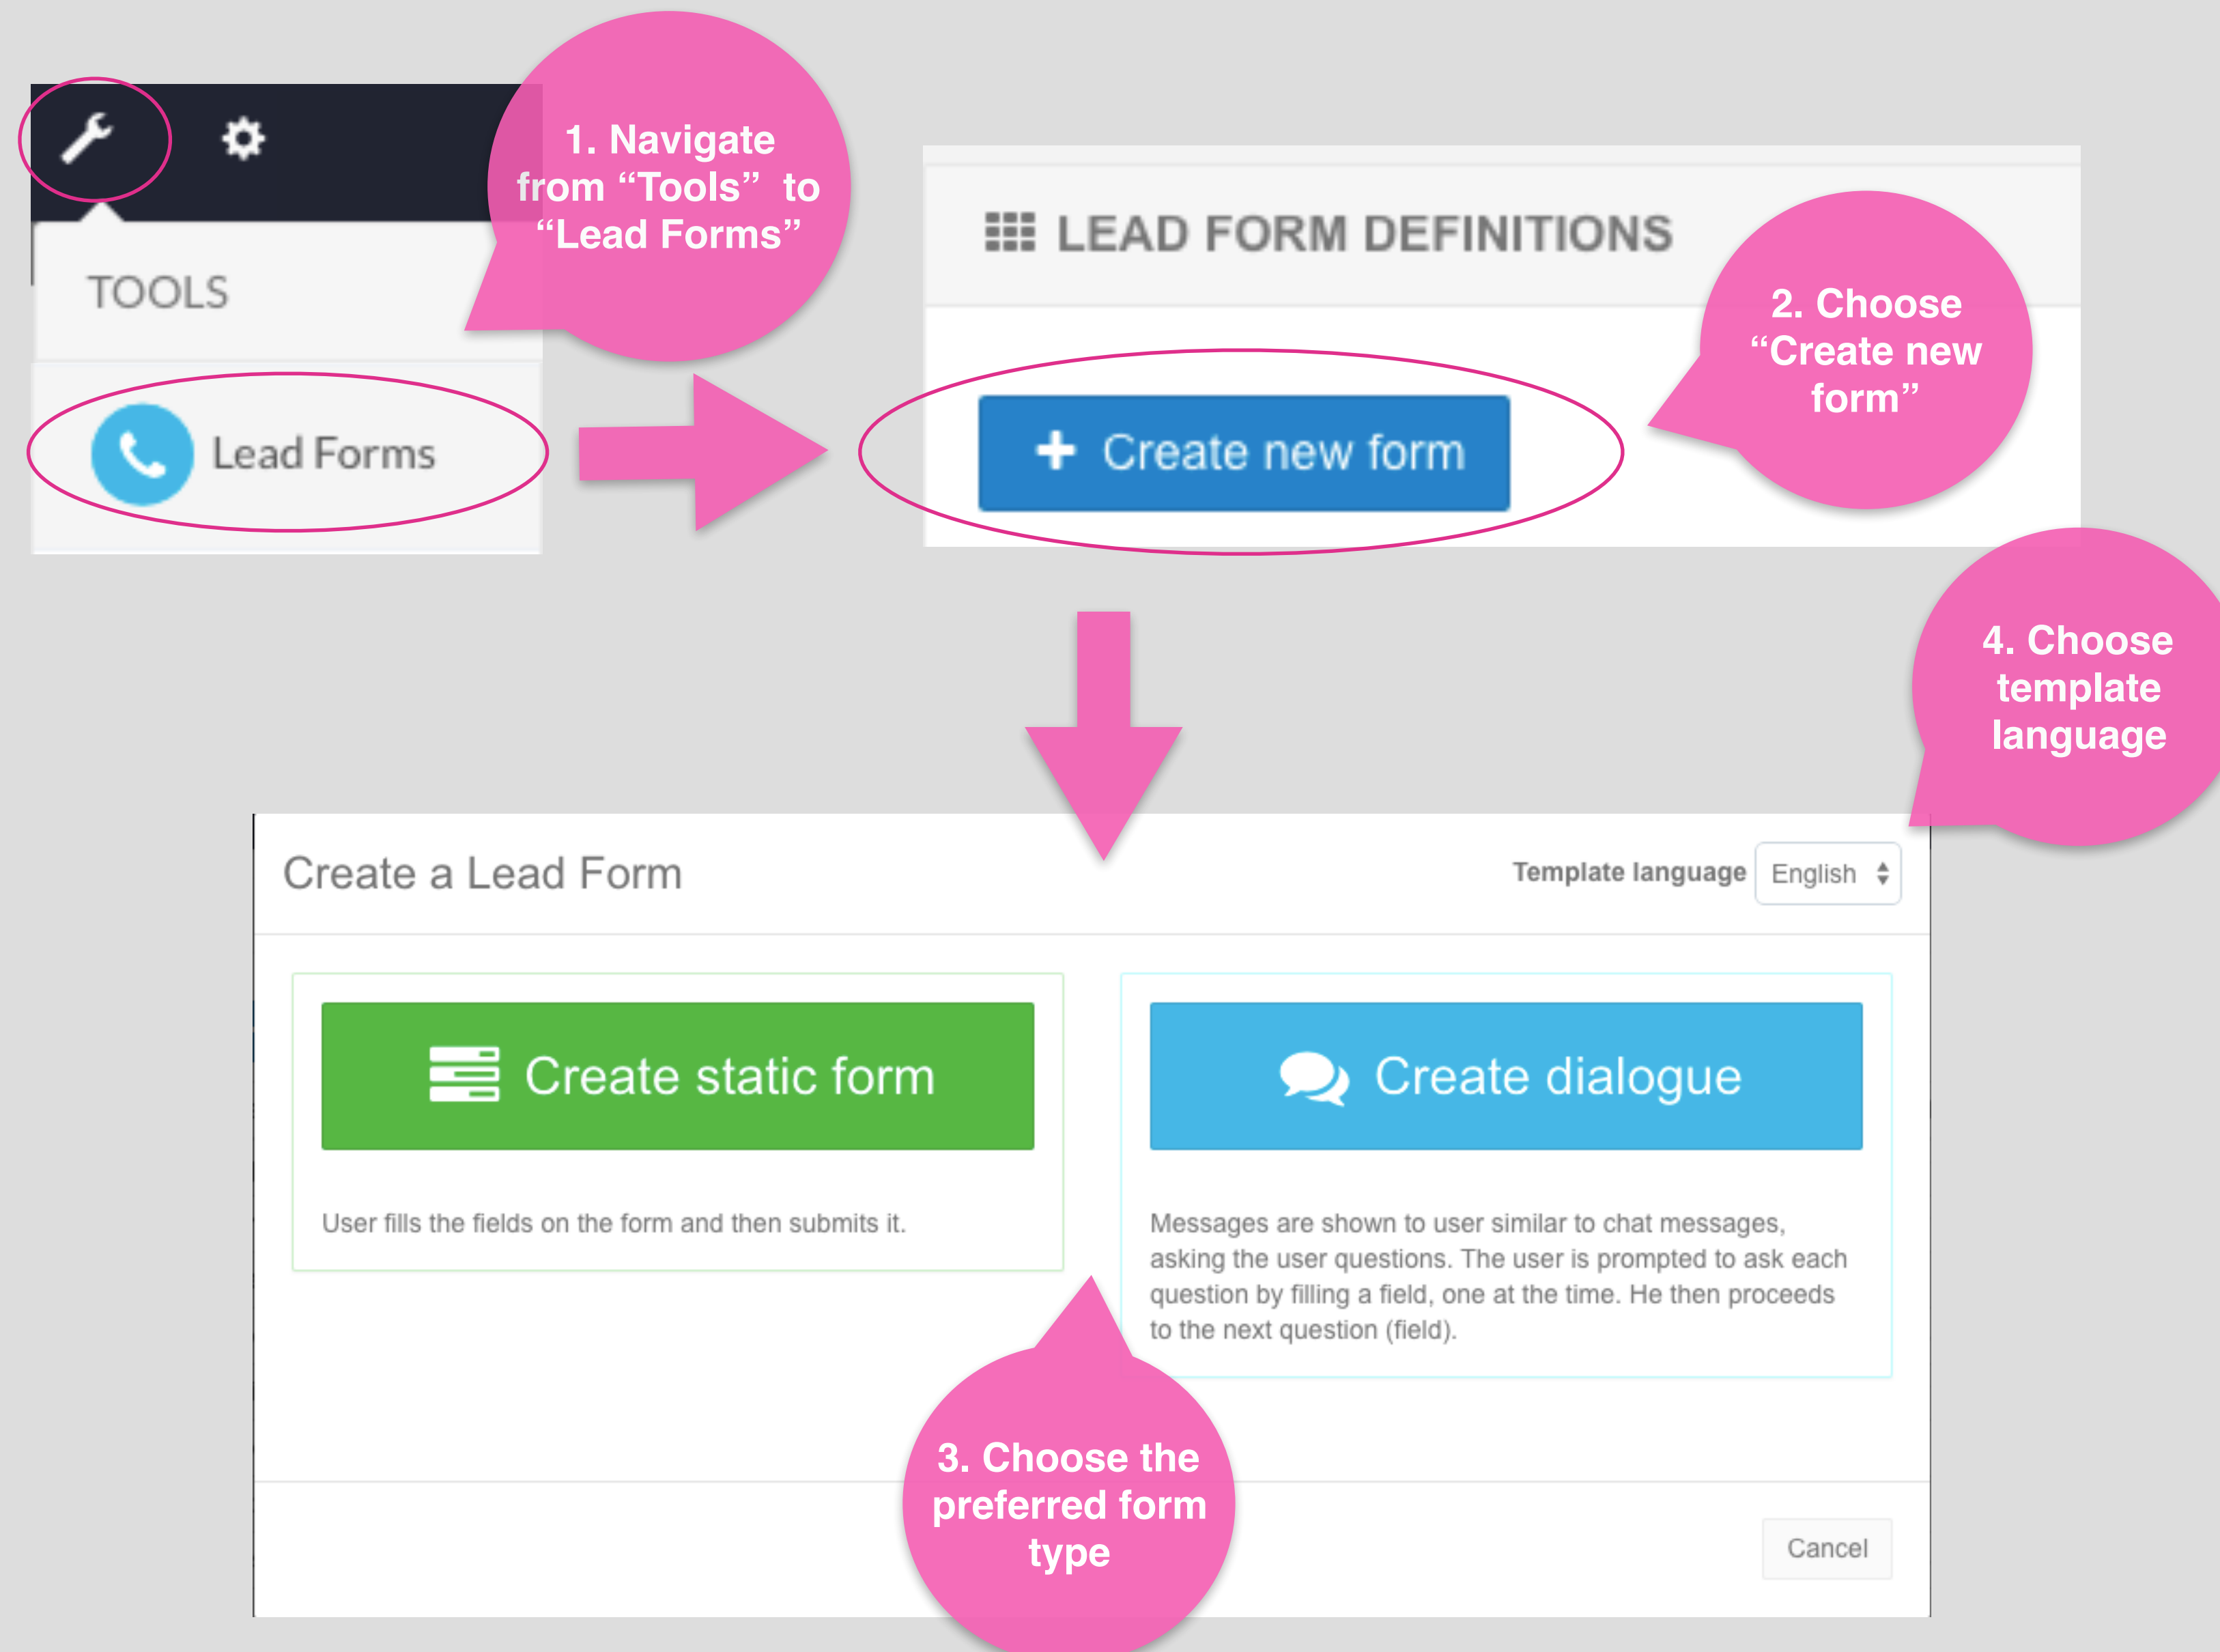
1. Navigate from "Tools" to "Lead Forms"

TOOLS

Lead Forms

LEAD FORM DEFINITIONS

2. Choose "Create new form"

+ Create new form

4. Choose template language

Create a Lead Form

Template language English

Create static form

User fills the fields on the form and then submits it.

Create dialogue

Messages are shown to user similar to chat messages, asking the user questions. The user is prompted to ask each question by filling a field, one at the time. He then proceeds to the next question (field).

3. Choose the preferred form type

Cancel